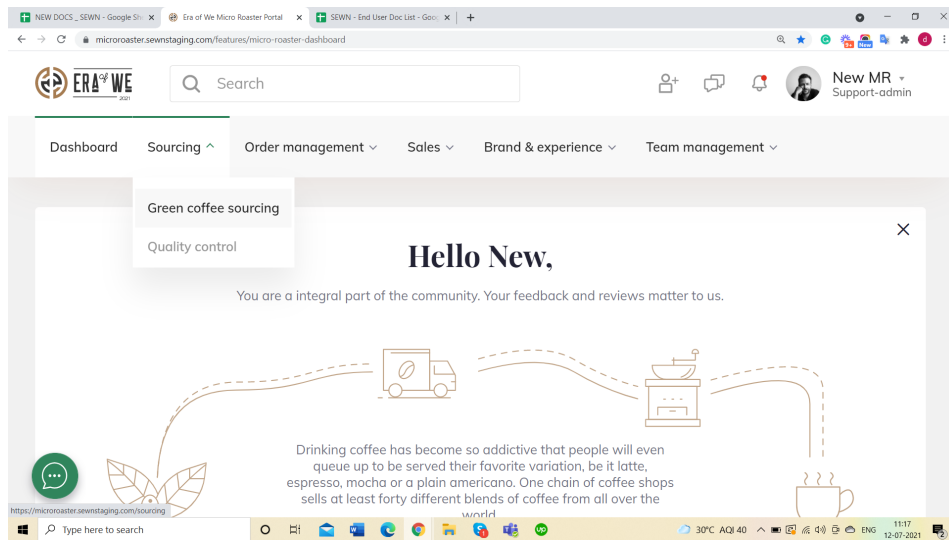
NEW DOCS _ SEWN - Google She ×
Era of We Micro Roaster Portal ×
SEWN - End User Doc List - Goo ×
+

microroaster.sewnstaging.com/features/micro-roaster-dashboard

ERA of WE 2021

Search

New MR
Support-admin

Dashboard
Sourcing
Order management
Sales
Brand & experience
Team management

Green coffee sourcing
Quality control

Hello New,

You are a integral part of the community. Your feedback and reviews matter to us.

Drinking coffee has become so addictive that people will even queue up to be served their favorite variation, be it latte, espresso, mocha or a plain americano. One chain of coffee shops sells at least forty different blends of coffee from all over the world

https://microroaster.sewnstaging.com/sourcing

Type here to search

30°C AQI 40
ENG
11:17
12-07-2021